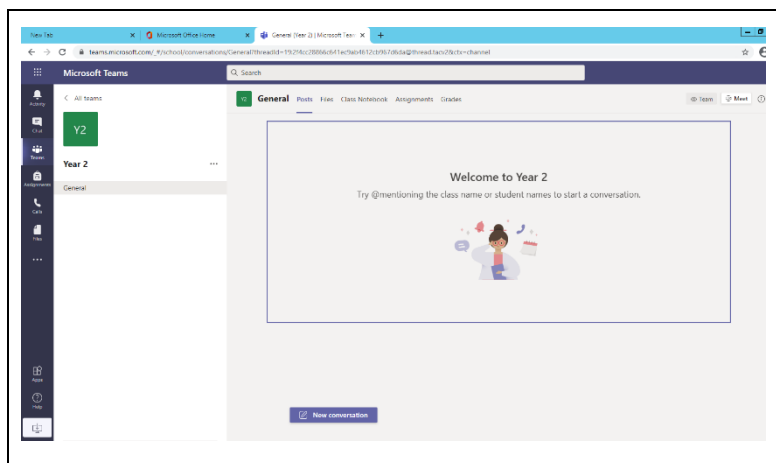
New Tab ×
Microsoft Office Home ×
General (Year 2) | Microsoft Team ×
+

teams.microsoft.com/_#/school/conversations/General?threadId=19:29cc2f886c641ecfab4b12cb967d6da@thread.tacv2&ctx=channel

Microsoft Teams

Search

Activity
Chat
Teams
Assignments
Calls
Files
...
Apps
Help

< All teams

Y2

Year 2 ...

General

Y2 General Posts Files Class Notebook Assignments Grades

Team Meet

Welcome to Year 2

Try @mentioning the class name or student names to start a conversation.

New conversation